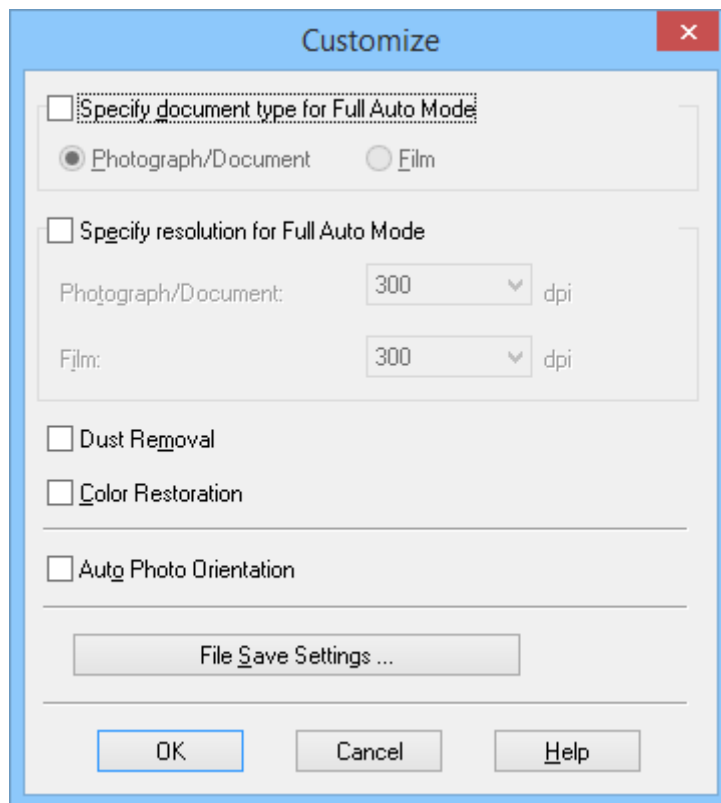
Customize

Specify document type for Full Auto Mode

Photograph/Document

Film

Specify resolution for Full Auto Mode

Photograph/Document: 300 dpi

Film: 300 dpi

Dust Removal

Color Restoration

Auto Photo Orientation

File Save Settings ...

OK

Cancel

Help